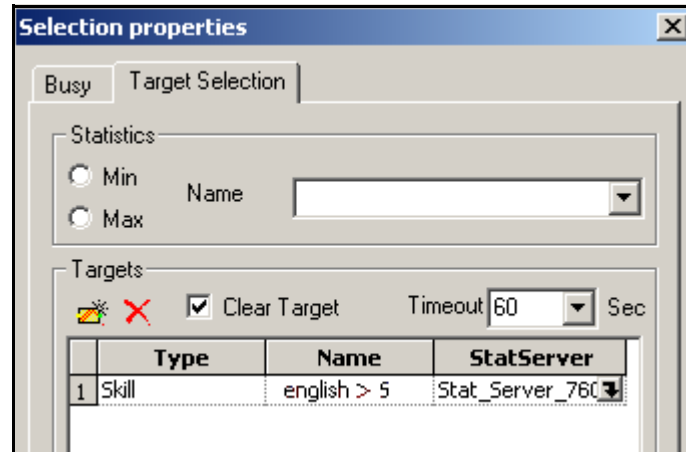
Selection properties

Busy | Target Selection

Statistics

Min
Max
Name

Targets

Clear Target
Timeout 60 Sec

| | Type | Name | StatServer |
|---|---|---|---|
| 1 | Skill | english > 5 | Stat_Server_760 |